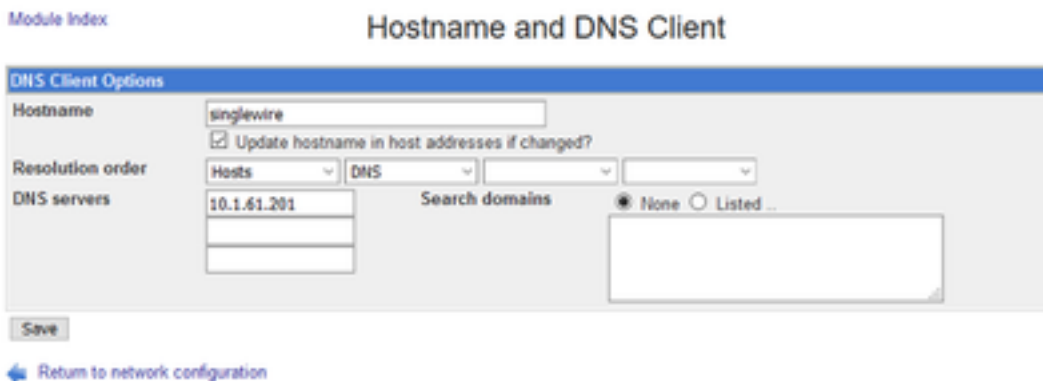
Module Index

Hostname and DNS Client

DNS Client Options

Hostname singlewire

Update hostname in host addresses if changed?

Resolution order Hosts DNS

DNS servers 10.1.61.201

Search domains None Listed ..

Save

Return to network configuration